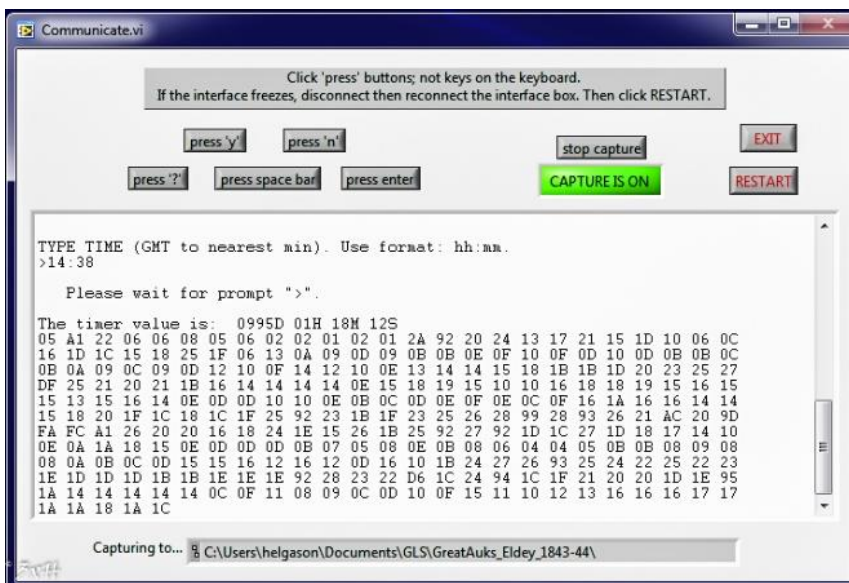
Communicate.vi

Click 'press' buttons; not keys on the keyboard.
If the interface freezes, disconnect then reconnect the interface box. Then click RESTART.

press 'y'
press 'n'
press '?'
press space bar
press enter
stop capture
CAPTURE IS ON
EXIT
RESTART

TYPE TIME (GMT to nearest min). Use format: hh:mm.
>14:38

Please wait for prompt ">".

The timer value is: 0995D 01H 18M 12S
05 A1 22 06 06 08 05 06 02 02 01 02 01 2A 92 20 24 13 17 21 15 1D 10 06 0C
16 1D 1C 15 18 25 1F 06 13 0A 09 0D 09 0B 0B 0E 0F 10 0F 0D 10 0D 0B 0B 0C
0B 0A 09 0C 09 0D 12 10 0F 14 12 10 0E 13 14 14 15 18 1B 1B 1D 20 23 25 27
DF 25 21 20 21 1B 16 14 14 14 14 0E 15 18 19 15 10 10 16 18 18 19 15 16 15
15 13 15 16 14 0E 0D 0D 10 10 0E 0B 0C 0D 0E 0F 0E 0C 0F 16 1A 16 16 14 14
15 18 20 1F 1C 18 1C 1F 25 92 23 1B 1F 23 25 26 28 99 28 93 26 21 AC 20 9D
FA FC A1 26 20 20 16 18 24 1E 15 26 1B 25 92 27 92 1D 1C 27 1D 18 17 14 10
0E 0A 1A 18 15 0E 0D 0D 0D 0B 07 05 08 0E 0B 08 06 04 04 05 0B 0B 08 09 08
08 0A 0B 0C 0D 15 15 16 12 16 12 0D 16 10 1B 24 27 26 93 25 24 22 25 22 23
1E 1D 1D 1D 1B 1B 1E 1E 1E 92 28 23 22 D6 1C 24 94 1C 1F 21 20 20 1D 1E 95
1A 14 14 14 14 14 0C 0F 11 08 09 0C 0D 10 0F 15 11 10 12 13 16 16 16 17 17
1A 1A 18 1A 1C

Capturing to... C:\Users\helgason\Documents\GLS\GreatAuks_Eldey_1843-44\